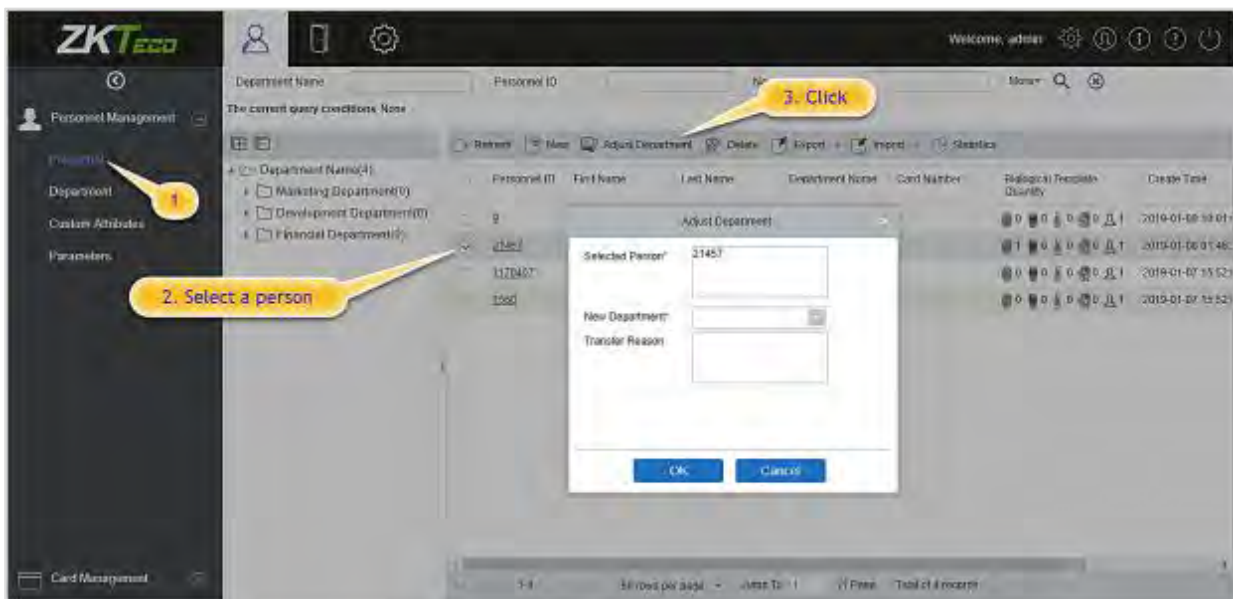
ZKTeco

Welcome, admin

Personnel Management

Personnel

Department

Custom Attributes

Parameters

Card Management

Department Name

Personnel ID

More

The current query conditions: None

3. Click

Refresh New Adjust Department Delete Export Import Statistics

Department Name(4)

Marketing Department(0)

Development Department(0)

Financial Department(0)

1

2. Select a person

| Personnel ID | First Name | Last Name | Department Name | Card Number | Biological Template Quantity | Create Time |
|---|---|---|---|---|---|---|
| 9 | | | | | 0 0 0 0 1 | 2019-01-08 10:01 |
| 21457 | | | | | 1 0 0 0 1 | 2019-01-08 01:46 |
| 3170407 | | | | | 0 0 0 0 1 | 2019-01-07 15:52 |
| 5560 | | | | | 0 0 0 0 1 | 2019-01-07 15:52 |

Adjust Department

Selected Person* 21457

New Department*

Transfer Reason

OK

Cancel

50 rows per page Jump To 1 /1 Page Total of 4 records